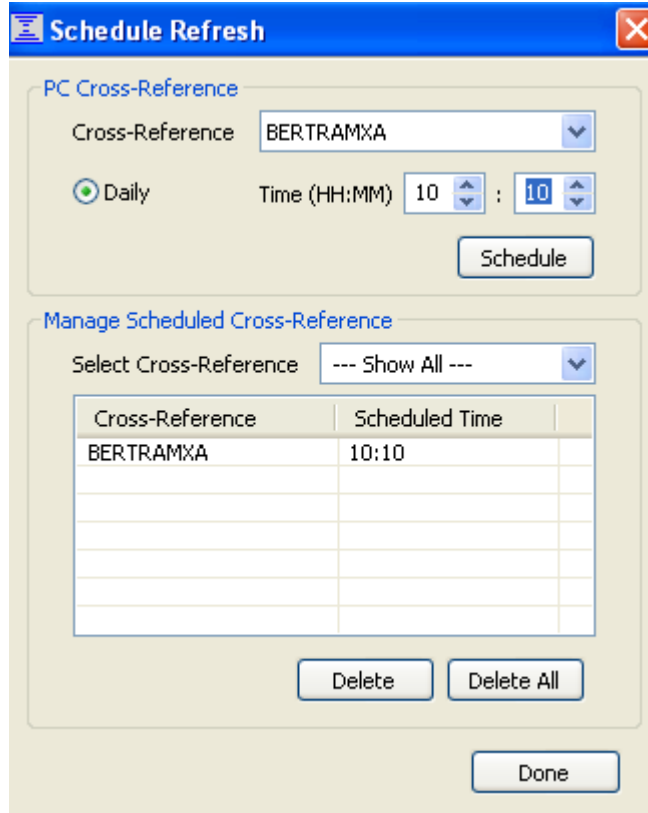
Schedule Refresh

PC Cross-Reference

Cross-Reference BERTRAMXA

Daily Time (HH:MM) 10 : 10

Schedule

Manage Scheduled Cross-Reference

Select Cross-Reference --- Show All ---

| Cross-Reference | Scheduled Time |
|---|---|
| BERTRAMXA | 10:10 |

Delete Delete All

Done